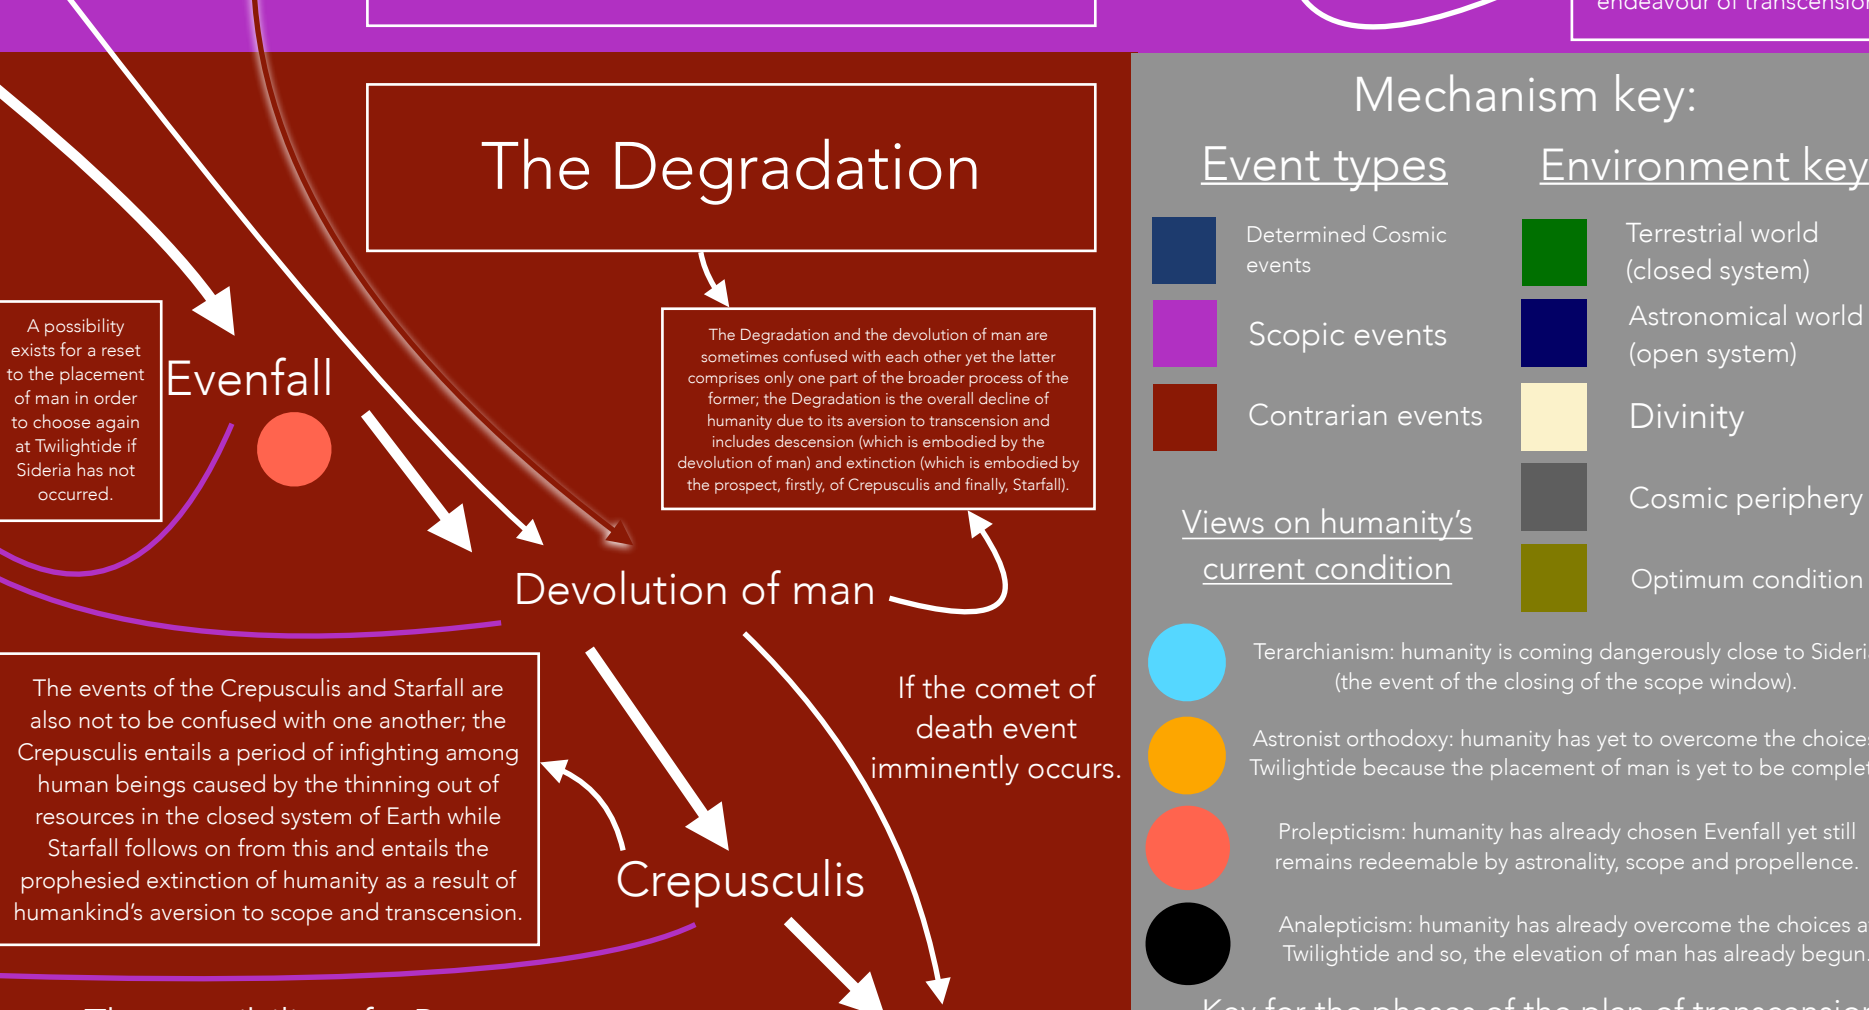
endeavour of transcensio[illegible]

The Degradation

A possibility exists for a reset to the placement of man in order to choose again at Twilightide if Sideria has not occurred.

Evenfall

The Degradation and the devolution of man are sometimes confused with each other yet the latter comprises only one part of the broader process of the former; the Degradation is the overall decline of humanity due to its aversion to transcension and includes descension (which is embodied by the devolution of man) and extinction (which is embodied by the prospect, firstly, of Crepusculis and finally, Starfall).

Devolution of man

The events of the Crepusculis and Starfall are also not to be confused with one another; the Crepusculis entails a period of infighting among human beings caused by the thinning out of resources in the closed system of Earth while Starfall follows on from this and entails the prophesied extinction of humanity as a result of humankind's aversion to scope and transcension.

If the comet of death event imminently occurs.

Crepusculis

Mechanism key:

Event types

Determined Cosmic events

Scopic events

Contrarian events

Environment key

Terrestrial world (closed system)

Astronomical world (open system)

Divinity

Cosmic periphery

Optimum condition

Views on humanity's current condition

Terarchianism: humanity is coming dangerously close to Sideri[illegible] (the event of the closing of the scope window).

Astronist orthodoxy: humanity has yet to overcome the choice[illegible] Twilightide because the placement of man is yet to be complet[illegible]

Prolepticism: humanity has already chosen Evenfall yet still remains redeemable by astronality, scope and propellence.

Analepticism: humanity has already overcome the choices a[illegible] Twilightide and so, the elevation of man has already begun.

Key for the phases of the plan of transcensio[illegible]